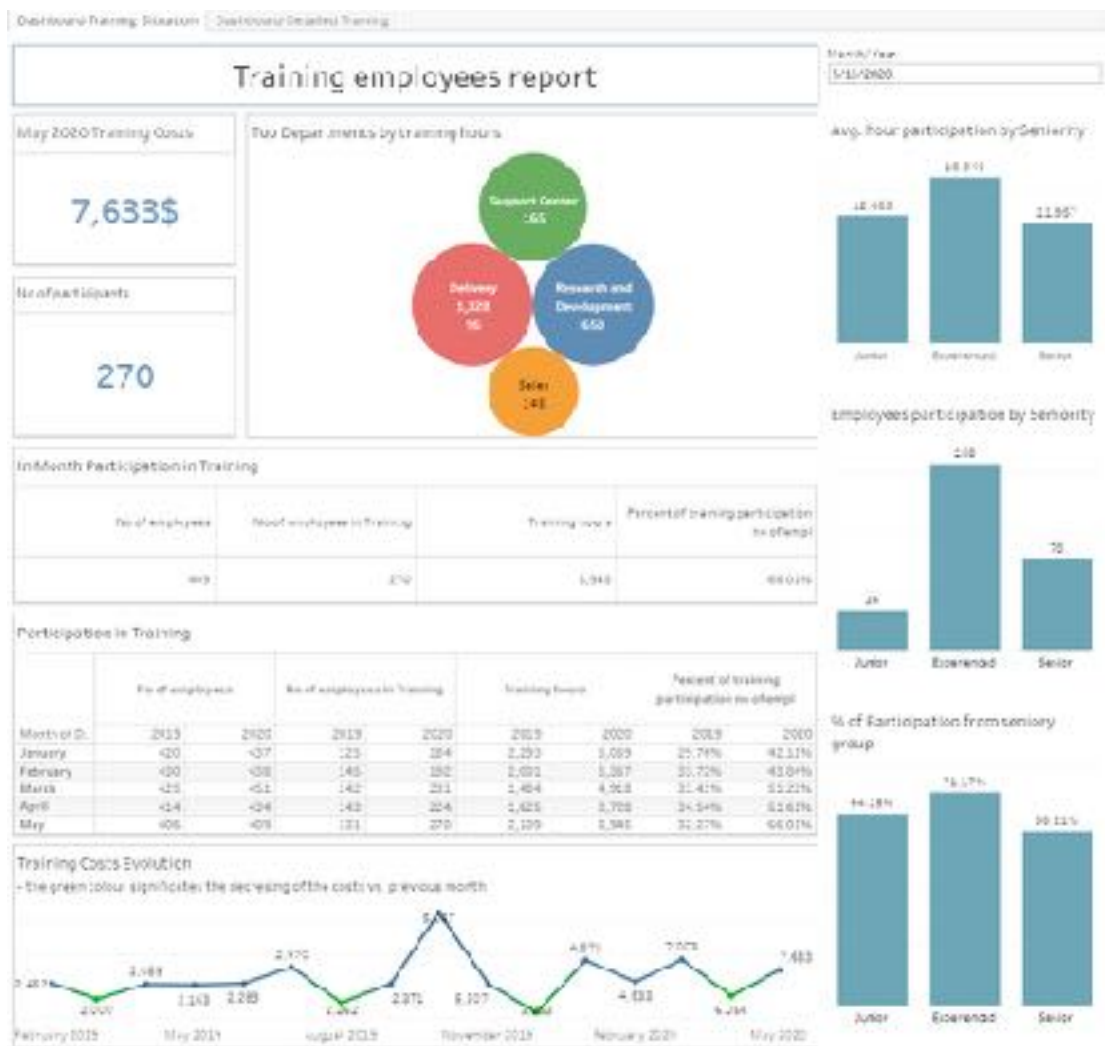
Dashboard Training Situation | Dashboard Detailed Training

Training employees report

Month/Year
5/1/2020

May 2020 Training Costs

7,633$

No of participants

270

Top Departments by training hours

Support Center
165

Delivery
1,328
16

Research and Development
650

Sales
148

Avg. hour participation by Seniority

18.453
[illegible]
11.667

Junior
Experienced
Senior

Employees participation by Seniority

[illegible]

29

78

Junior
Experienced
Senior

% of Participation from seniory group

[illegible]
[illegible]
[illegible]

Junior
Experienced
Senior

In Month Participation in Training

| No of employees | No of employees in Training | Training hours | Percent of training participation no of empl |
|---|---|---|---|
| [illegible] | 270 | 3,946 | 66.01% |

Participation in Training

| Month of D. | No of employees 2019 | No of employees 2020 | No of employees in Training 2019 | No of employees in Training 2020 | Training hours 2019 | Training hours 2020 | Percent of training participation no of empl 2019 | Percent of training participation no of empl 2020 |
|---|---|---|---|---|---|---|---|---|
| January | 420 | 437 | 123 | 184 | 2,293 | 3,089 | 29.79% | 42.11% |
| February | 430 | 438 | 145 | 192 | 2,031 | 3,367 | 33.72% | 43.84% |
| March | 425 | 451 | 142 | 231 | 1,484 | 4,368 | 33.41% | 51.22% |
| April | 414 | 434 | 143 | 224 | 1,425 | 3,708 | 34.54% | 51.61% |
| May | 406 | 409 | 131 | 270 | 2,109 | 3,946 | 32.27% | 66.01% |

Training Costs Evolution
- the green colour signifies the decreasing of the costs vs. previous month

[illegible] 2,007 3,489 1,163 2,289 2,970 2,262 2,071 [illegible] 6,107 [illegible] 4,871 4,100 7,003 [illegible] 7,633

February 2019 May 2019 August 2019 November 2019 February 2020 May 2020